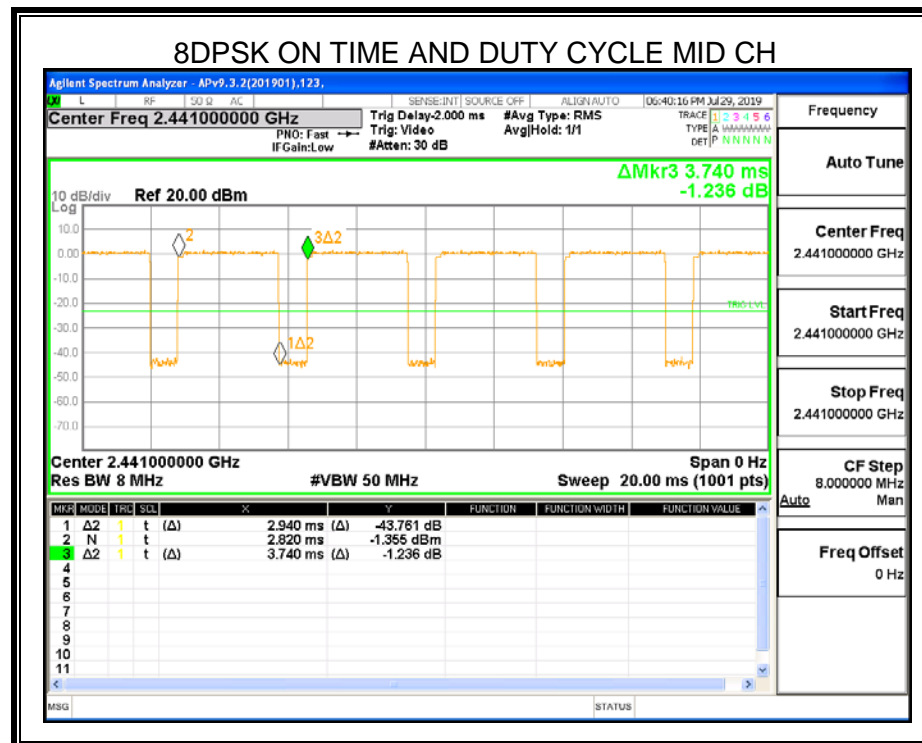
8DPSK ON TIME AND DUTY CYCLE MID CH

Agilent Spectrum Analyzer - APv9.3.2(201901),123,

L RF 50 Ω AC SENSE:INT SOURCE OFF ALIGN AUTO 06:40:16 PM Jul 29, 2019

Center Freq 2.441000000 GHz

PNO: Fast IFGain:Low

Trig Delay-2.000 ms Trig: Video #Atten: 30 dB

#Avg Type: RMS Avg|Hold: 1/1

TRACE 1 2 3 4 5 6 TYPE A WWWWWW DET P N N N N N

Frequency

ΔMkr3 3.740 ms -1.236 dB

10 dB/div Ref 20.00 dBm Log

10.0 0.00 -10.0 -20.0 -30.0 -40.0 -50.0 -60.0 -70.0

2 3Δ2 1Δ2 TRIG LVL

Center 2.441000000 GHz Res BW 8 MHz #VBW 50 MHz Span 0 Hz Sweep 20.00 ms (1001 pts)

| MKR | MODE | TRC | SCL | X | | Y | FUNCTION | FUNCTION WIDTH | FUNCTION VALUE |
|---|---|---|---|---|---|---|---|---|---|
| 1 | Δ2 | 1 | t | (Δ) | 2.940 ms (Δ) | -43.761 dB | | | |
| 2 | N | 1 | t | | 2.820 ms | -1.355 dBm | | | |
| 3 | Δ2 | 1 | t | (Δ) | 3.740 ms (Δ) | -1.236 dB | | | |
| 4 | | | | | | | | | |
| 5 | | | | | | | | | |
| 6 | | | | | | | | | |
| 7 | | | | | | | | | |
| 8 | | | | | | | | | |
| 9 | | | | | | | | | |
| 10 | | | | | | | | | |
| 11 | | | | | | | | | |

Auto Tune

Center Freq 2.441000000 GHz

Start Freq 2.441000000 GHz

Stop Freq 2.441000000 GHz

CF Step 8.000000 MHz Auto Man

Freq Offset 0 Hz

MSG STATUS